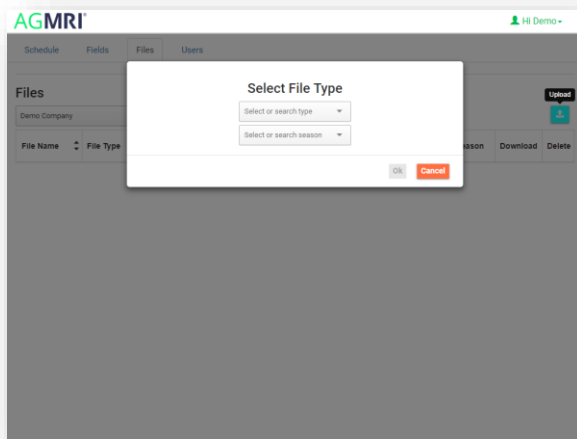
AGMRI

Hi Demo

Schedule Fields Files Users

Files

Demo Company

Upload

| File Name | File Type | eason | Download | Delete |
|---|---|---|---|---|

Select File Type

Select or search type

Select or search season

Ok Cancel